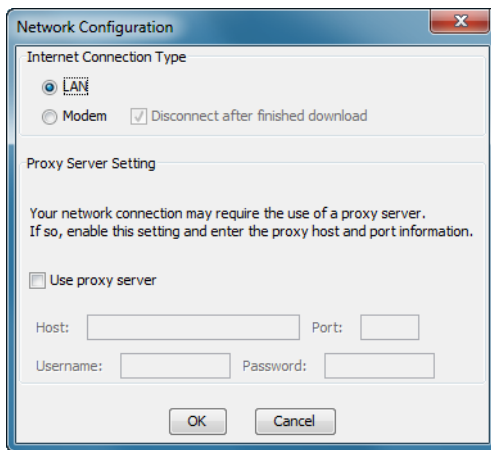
Network Configuration

Internet Connection Type

LAN

Modem

Disconnect after finished download

Proxy Server Setting

Your network connection may require the use of a proxy server.
If so, enable this setting and enter the proxy host and port information.

Use proxy server

Host:

Port:

Username:

Password:

OK

Cancel